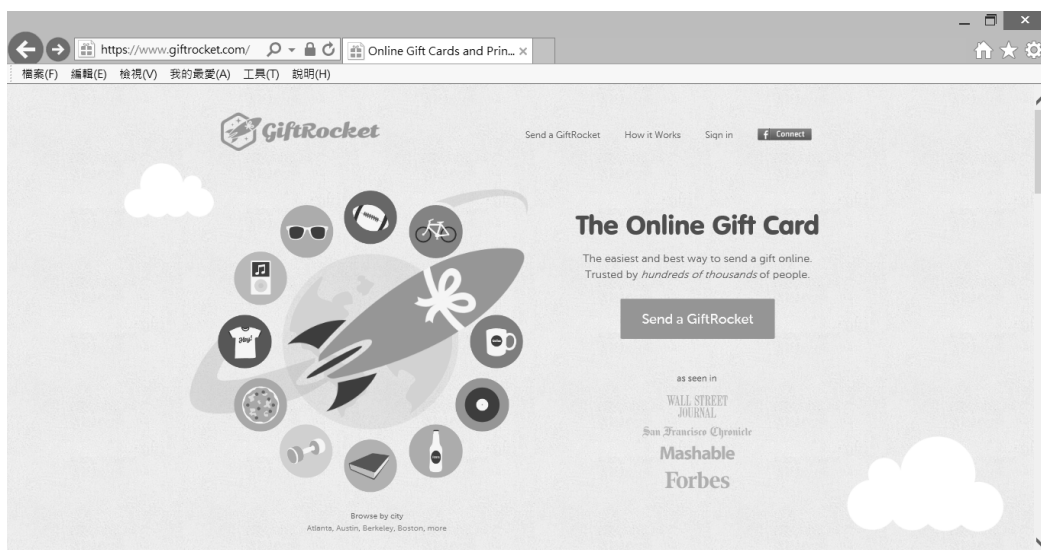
https://www.giftrocket.com/

Online Gift Cards and Prin... ×

檔案(F) 編輯(E) 檢視(V) 我的最愛(A) 工具(T) 說明(H)

GiftRocket

Send a GiftRocket How it Works Sign in Connect

The Online Gift Card

The easiest and best way to send a gift online. Trusted by *hundreds of thousands* of people.

Send a GiftRocket

as seen in

WALL STREET JOURNAL

San Francisco Chronicle

Mashable

Forbes

Browse by city
Atlanta, Austin, Berkeley, Boston, more